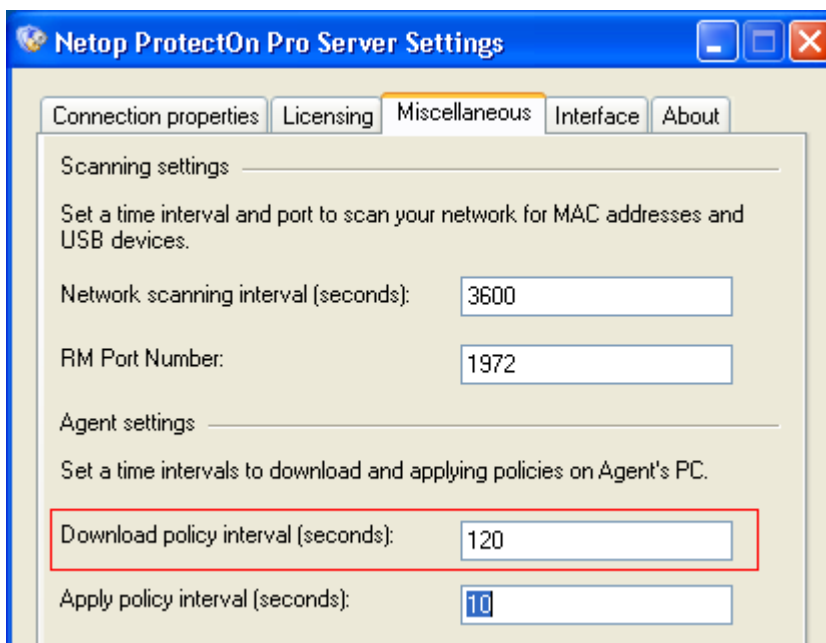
Netop ProtectOn Pro Server Settings

Connection properties | Licensing | Miscellaneous | Interface | About

Scanning settings

Set a time interval and port to scan your network for MAC addresses and USB devices.

Network scanning interval (seconds): 3600

RM Port Number: 1972

Agent settings

Set a time intervals to download and applying policies on Agent's PC.

Download policy interval (seconds): 120

Apply policy interval (seconds): 10